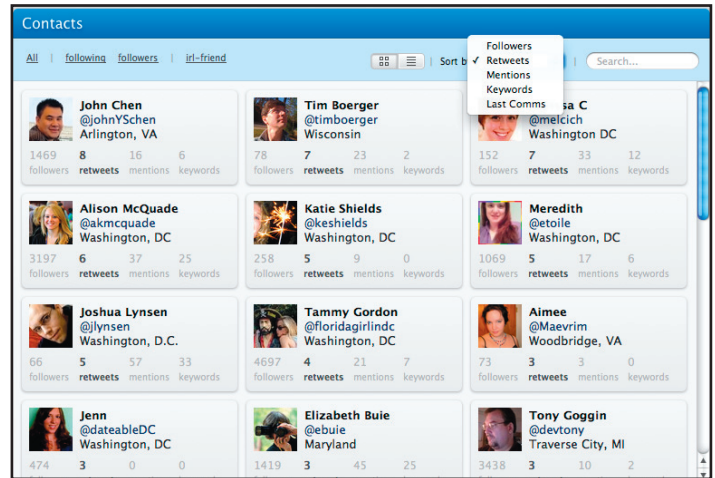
Contacts

All | following followers | irl-friend

Sort b

Followers
✓ Retweets
Mentions
Keywords
Last Comms

Search...

John Chen
@johnYSchen
Arlington, VA
1469 followers 8 retweets 16 mentions 6 keywords

Tim Boerger
@timboerger
Wisconsin
78 followers 7 retweets 23 mentions 2 keywords

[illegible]sa C
@melcich
Washington DC
152 followers 7 retweets 33 mentions 12 keywords

Alison McQuade
@akmcquade
Washington, DC
3197 followers 6 retweets 37 mentions 25 keywords

Katie Shields
@keshields
Washington, DC
258 followers 5 retweets 9 mentions 0 keywords

Meredith
@etoile
Washington, DC
1069 followers 5 retweets 17 mentions 6 keywords

Joshua Lynsen
@jlynsen
Washington, D.C.
66 followers 5 retweets 57 mentions 33 keywords

Tammy Gordon
@floridagirlindc
Washington, DC
4697 followers 4 retweets 21 mentions 7 keywords

Aimee
@Maevrim
Woodbridge, VA
73 followers 3 retweets 3 mentions 0 keywords

Jenn
@dateableDC
Washington, DC
474 3 0 0

Elizabeth Buie
@ebuie
Maryland
1419 3 45 25

Tony Goggin
@devtony
Traverse City, MI
3438 3 10 2